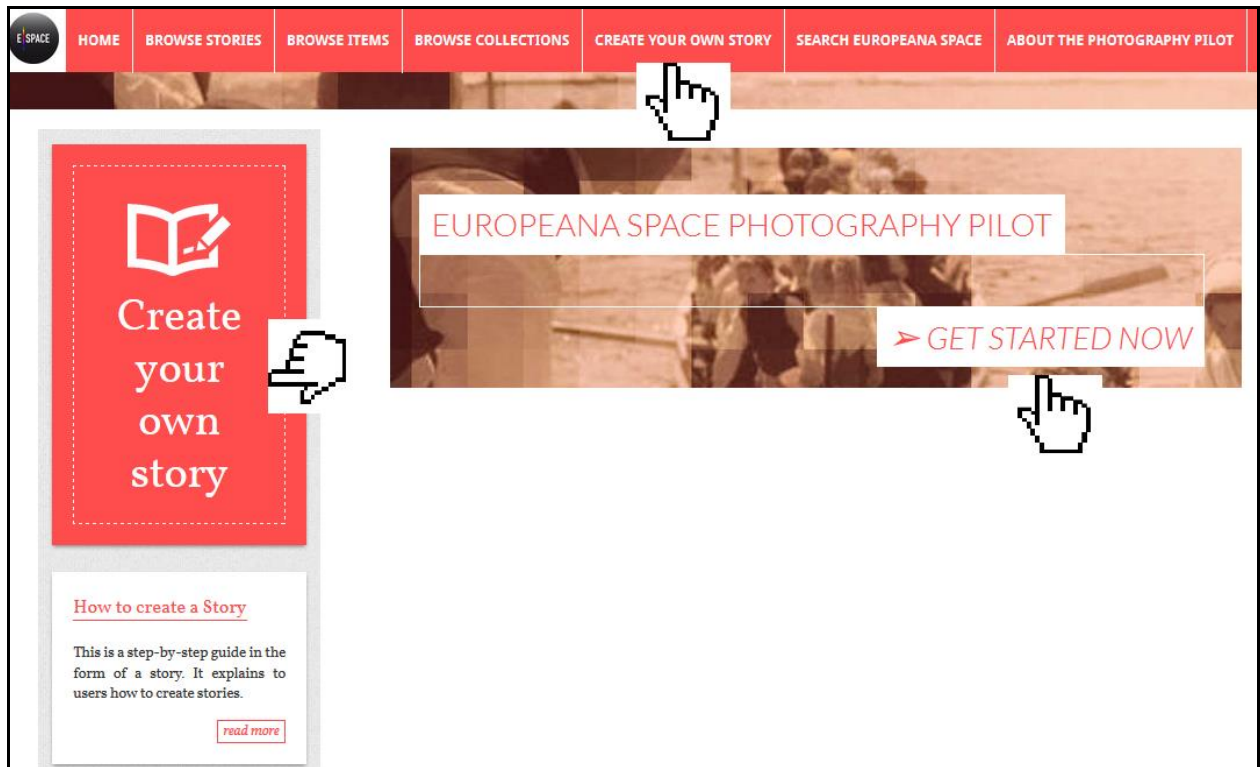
E SPACE

HOME | BROWSE STORIES | BROWSE ITEMS | BROWSE COLLECTIONS | CREATE YOUR OWN STORY | SEARCH EUROPEANA SPACE | ABOUT THE PHOTOGRAPHY PILOT

Create your own story

How to create a Story

This is a step-by-step guide in the form of a story. It explains to users how to create stories.

read more

EUROPEANA SPACE PHOTOGRAPHY PILOT

➢ GET STARTED NOW